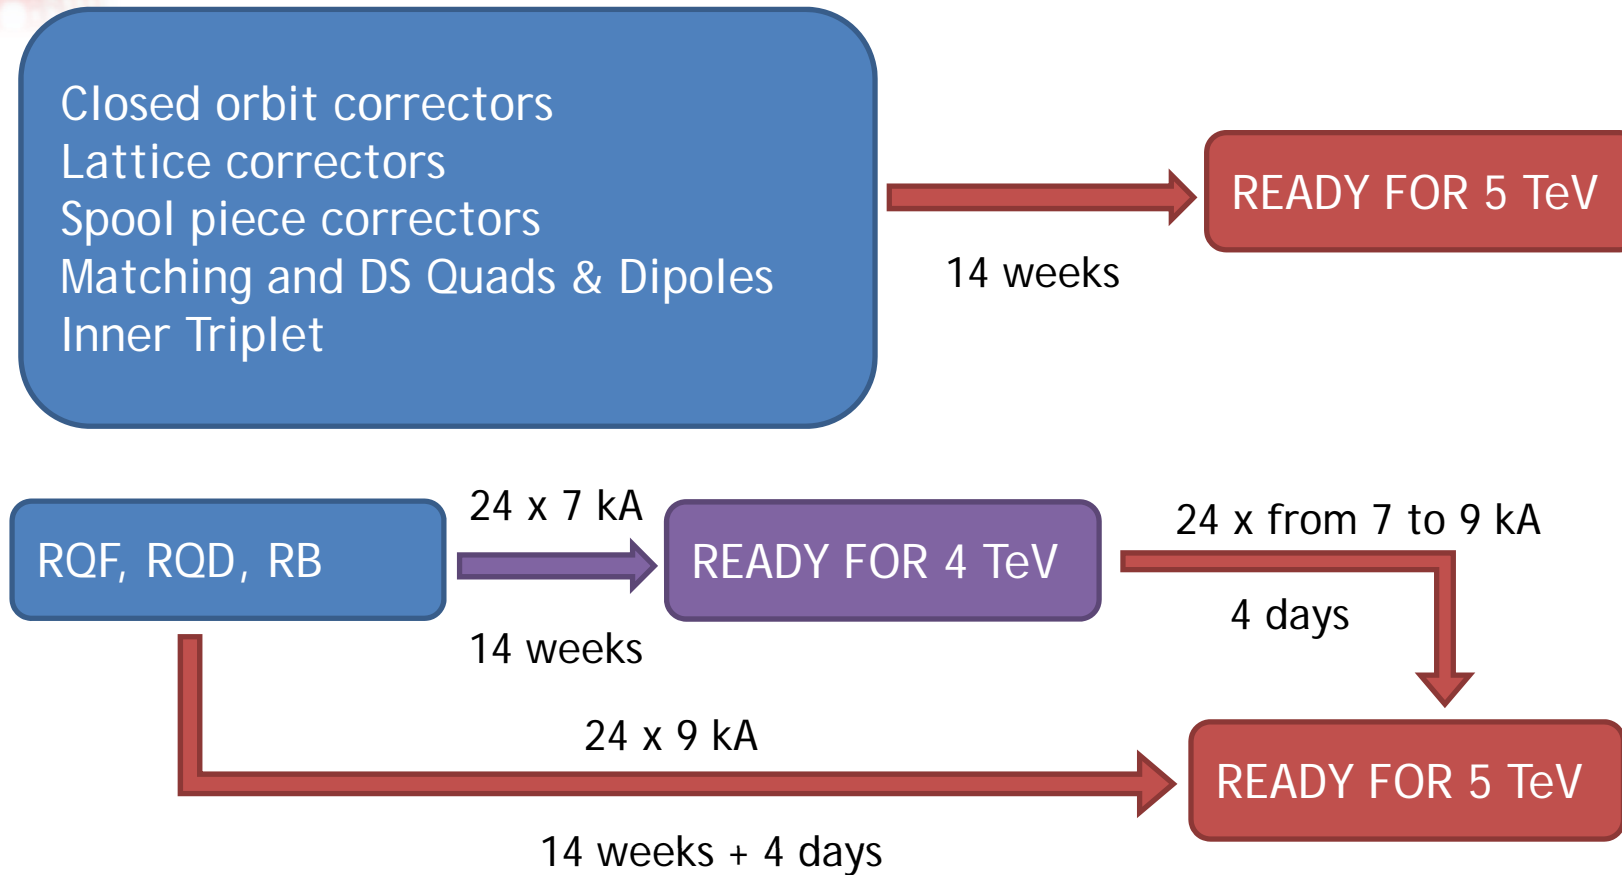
Closed orbit correctors
Lattice correctors
Spool piece correctors
Matching and DS Quads & Dipoles
Inner Triplet

READY FOR 5 TeV

14 weeks

RQF, RQD, RB

24 x 7 kA

14 weeks

READY FOR 4 TeV

24 x from 7 to 9 kA

4 days

24 x 9 kA

READY FOR 5 TeV

14 weeks + 4 days